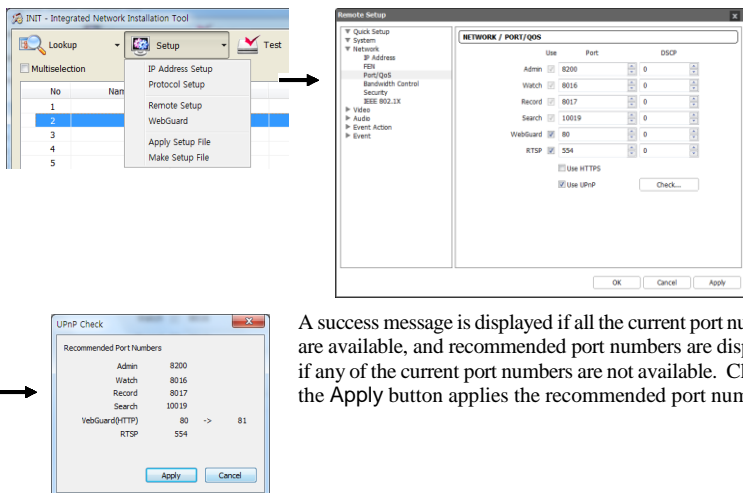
INIT - Integrated Network Installation Tool

Lookup

Setup

Test

Multiselection

No

Nam

1
2
3
4
5

IP Address Setup
Protocol Setup
Remote Setup
WebGuard
Apply Setup File
Make Setup File

Remote Setup

Quick Setup
System
Network
IP Address
FEN
Port/QoS
Bandwidth Control
Security
IEEE 802.1X
Video
Audio
Event Action
Event

NETWORK / PORT/QOS

| | Use | Port | DSCP |
|---|---|---|---|
| Admin | | 8200 | 0 |
| Watch | | 8016 | 0 |
| Record | | 8017 | 0 |
| Search | | 10019 | 0 |
| WebGuard | | 80 | 0 |
| RTSP | | 554 | 0 |

Use HTTPS

Use UPnP

Check...

OK

Cancel

Apply

UPnP Check

Recommended Port Numbers

| | | | |
|---|---|---|---|
| Admin | 8200 | | |
| Watch | 8016 | | |
| Record | 8017 | | |
| Search | 10019 | | |
| WebGuard(HTTP) | 80 | -> | 81 |
| RTSP | 554 | | |

Apply

Cancel

A success message is displayed if all the current port nu are available, and recommended port numbers are disp if any of the current port numbers are not available. Cl the Apply button applies the recommended port num